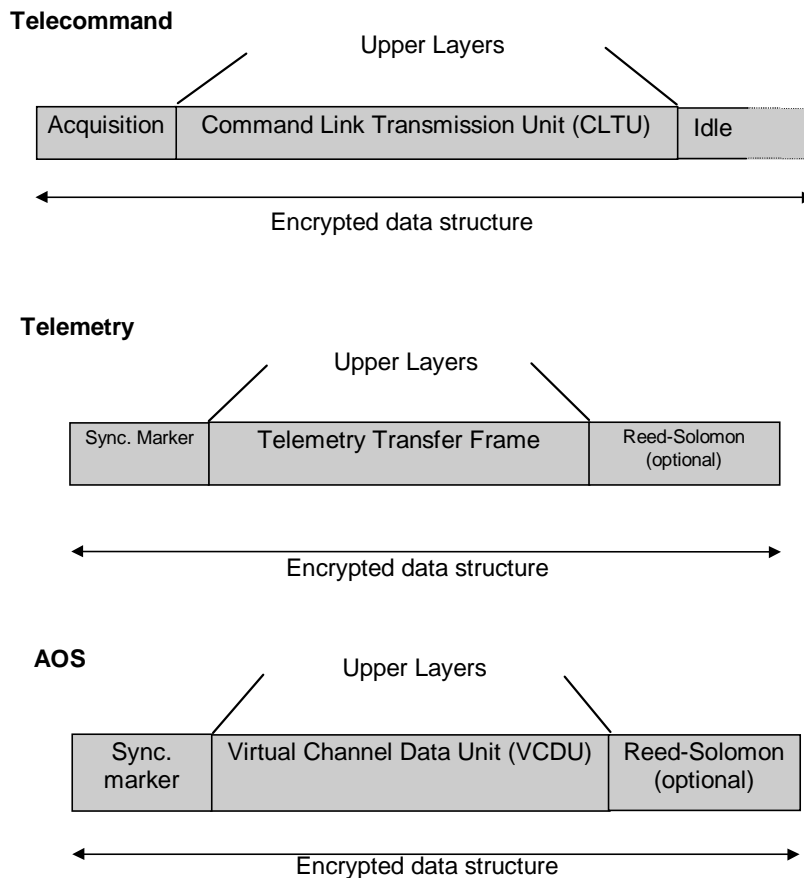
Telecommand

Upper Layers

Acquisition | Command Link Transmission Unit (CLTU) | Idle

Encrypted data structure

Telemetry

Upper Layers

Sync. Marker | Telemetry Transfer Frame | Reed-Solomon (optional)

Encrypted data structure

AOS

Upper Layers

Sync. marker | Virtual Channel Data Unit (VCDU) | Reed-Solomon (optional)

Encrypted data structure